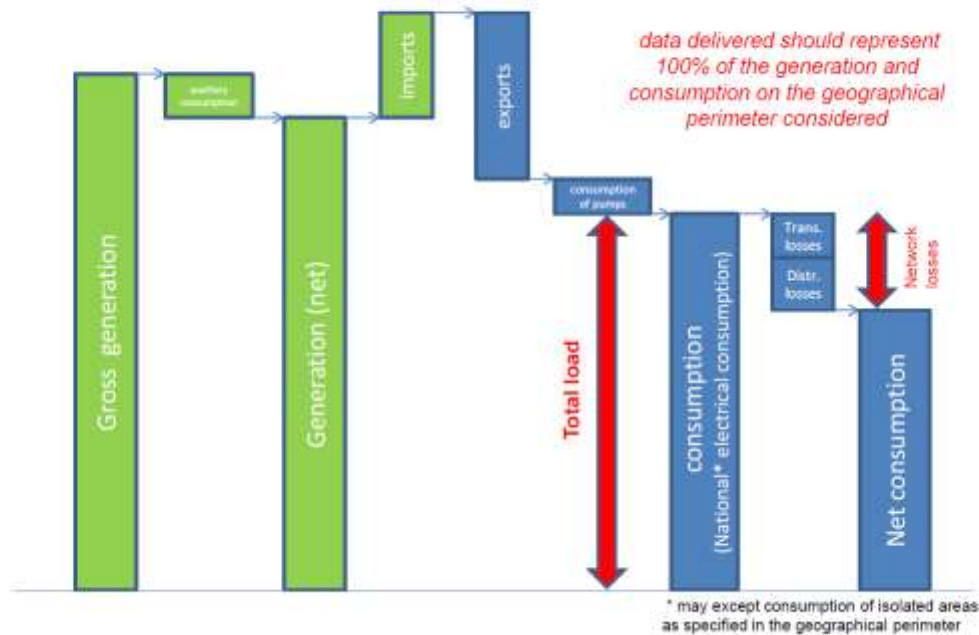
data delivered should represent 100% of the generation and consumption on the geographical perimeter considered

Gross generation

auxiliary consumption

Generation (net)

imports

exports

consumption of pumps

Total load

consumption (National* electrical consumption)

Trans. losses

Distr. losses

Network losses

Net consumption

* may except consumption of isolated areas as specified in the geographical perimeter